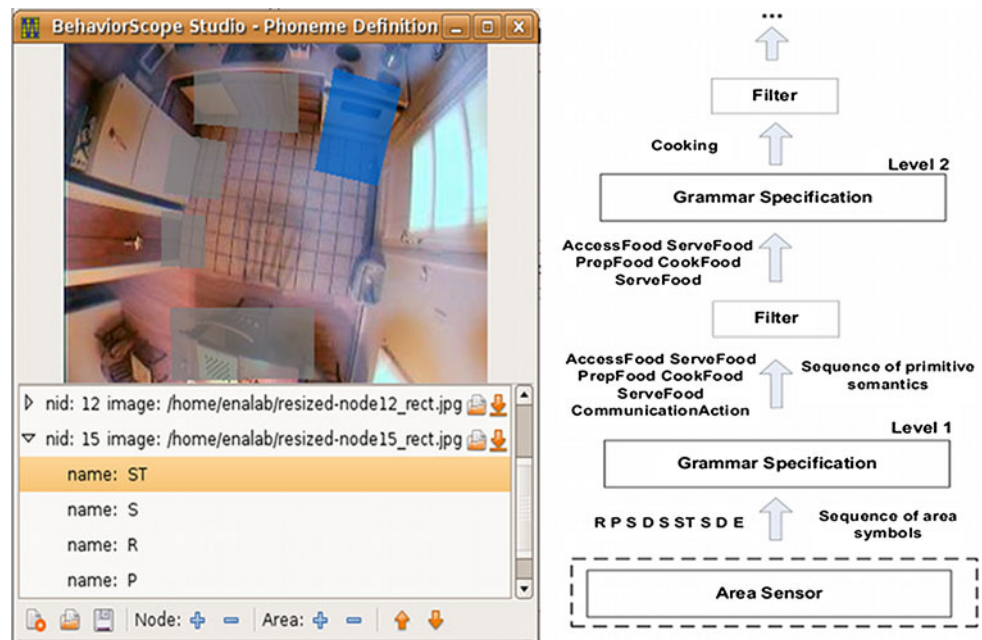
BehaviorScope Studio - Phoneme Definition

nid: 12 image: /home/enalab/resized-node12_rect.jpg
nid: 15 image: /home/enalab/resized-node15_rect.jpg
name: ST
name: S
name: R
name: P

Node: Area:

...

Filter

Cooking

Level 2

Grammar Specification

AccessFood ServeFood PropFood CookFood ServeFood

Filter

AccessFood ServeFood PropFood CookFood ServeFood CommunicationAction

Sequence of primitive semantics

Level 1

Grammar Specification

R P S D S ST S D E

Sequence of area symbols

Area Sensor